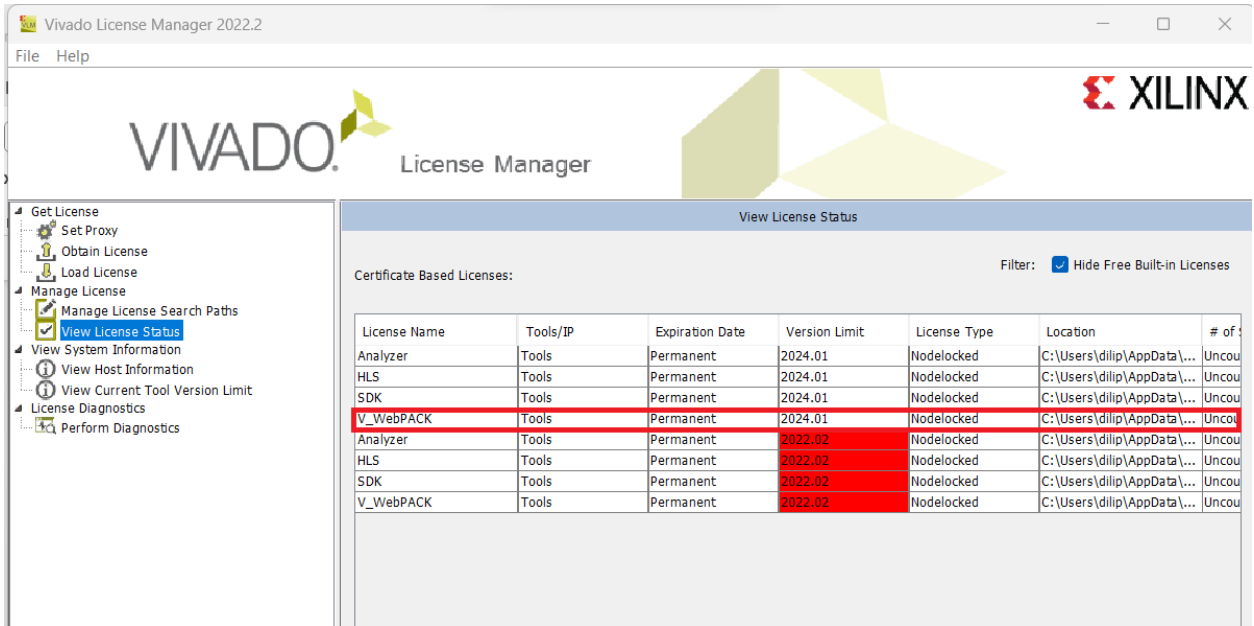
Vivado License Manager 2022.2

File Help

VIVADO. License Manager

XILINX

Get License
Set Proxy
Obtain License
Load License
Manage License
Manage License Search Paths
View License Status
View System Information
View Host Information
View Current Tool Version Limit
License Diagnostics
Perform Diagnostics

View License Status

Certificate Based Licenses:

Filter: Hide Free Built-in Licenses

| License Name | Tools/IP | Expiration Date | Version Limit | License Type | Location | # of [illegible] |
|---|---|---|---|---|---|---|
| Analyzer | Tools | Permanent | 2024.01 | Nodelocked | C:\Users\dilip\AppData\... | Uncou |
| HLS | Tools | Permanent | 2024.01 | Nodelocked | C:\Users\dilip\AppData\... | Uncou |
| SDK | Tools | Permanent | 2024.01 | Nodelocked | C:\Users\dilip\AppData\... | Uncou |
| V_WebPACK | Tools | Permanent | 2024.01 | Nodelocked | C:\Users\dilip\AppData\... | Uncou |
| Analyzer | Tools | Permanent | 2022.02 | Nodelocked | C:\Users\dilip\AppData\... | Uncou |
| HLS | Tools | Permanent | 2022.02 | Nodelocked | C:\Users\dilip\AppData\... | Uncou |
| SDK | Tools | Permanent | 2022.02 | Nodelocked | C:\Users\dilip\AppData\... | Uncou |
| V_WebPACK | Tools | Permanent | 2022.02 | Nodelocked | C:\Users\dilip\AppData\... | Uncou |